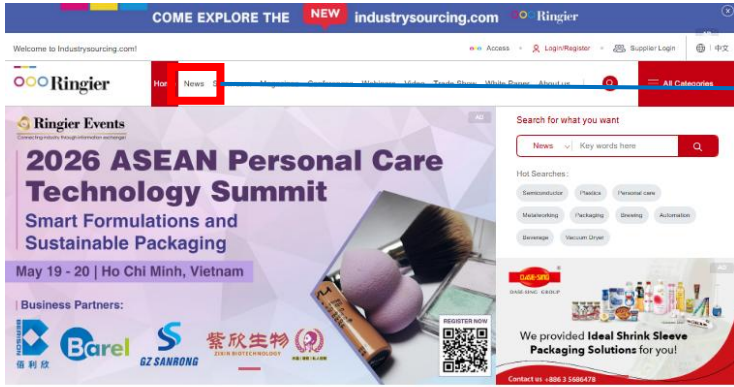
COME EXPLORE THE NEW industrysourcing.com Ringier

Welcome to Industrysourcing.com!

Access Login/Register Supplier Login 中文

Ringier

Hor News E Magazines Conferences Webinars Video Trade Show White Paper About us

All Categories

Ringier Events
Connecting industry through information exchange

AD

2026 ASEAN Personal Care Technology Summit

Smart Formulations and Sustainable Packaging

May 19 - 20 | Ho Chi Minh, Vietnam

Business Partners:

Barel

GZ SANRONG

紫欣生物
ZIXIN BIOTECHNOLOGY

REGISTER NOW

Search for what you want

News

Key words here

Hot Searches:

Semiconductor Plastics Personal care

Metalworking Packaging Brewing Automation

Beverage Vacuum Dryer

AD

DASE-SING GROUP

We provided Ideal Shrink Sleeve Packaging Solutions for you!

Contact us +886 3 5686478